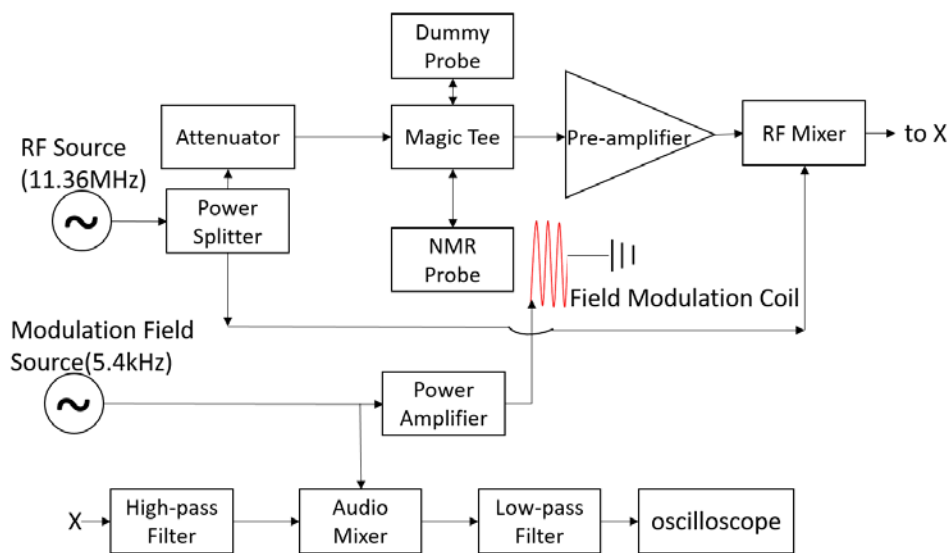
Dummy Probe

RF Source (11.36MHz)

Attenuator

Magic Tee

Pre-amplifier

RF Mixer

to X

Power Splitter

NMR Probe

Field Modulation Coil

Modulation Field Source(5.4kHz)

Power Amplifier

X

High-pass Filter

Audio Mixer

Low-pass Filter

oscilloscope